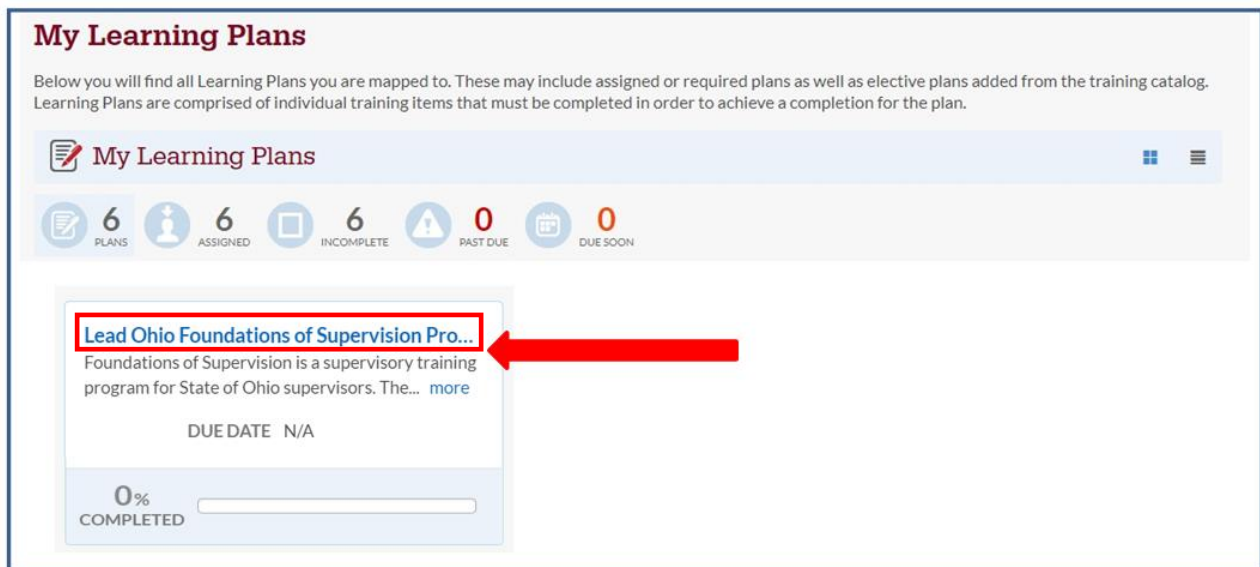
My Learning Plans

Below you will find all Learning Plans you are mapped to. These may include assigned or required plans as well as elective plans added from the training catalog. Learning Plans are comprised of individual training items that must be completed in order to achieve a completion for the plan.

My Learning Plans

6 PLANS
6 ASSIGNED
6 INCOMPLETE
0 PAST DUE
0 DUE SOON

Lead Ohio Foundations of Supervision Pro...
Foundations of Supervision is a supervisory training program for State of Ohio supervisors. The... more

DUE DATE N/A

0% COMPLETED